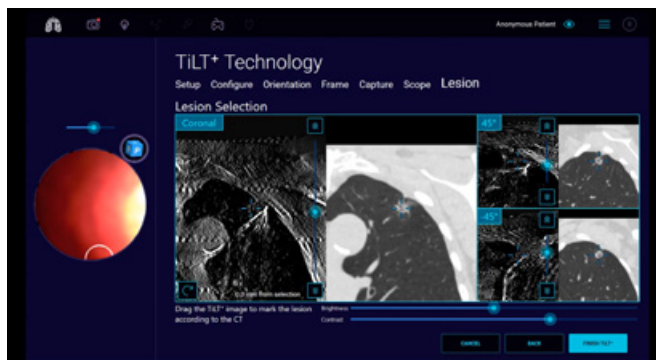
Anonymous Patient

TiLT⁺ Technology

Setup Configure Orientation Frame Capture Scope Lesion

Lesion Selection

Coronal

45°

-45°

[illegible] from selection

Drag the TiLT⁺ image to mark the lesion according to the CT

Brightness

Contrast

CANCEL

BACK

FINISH TILT⁺